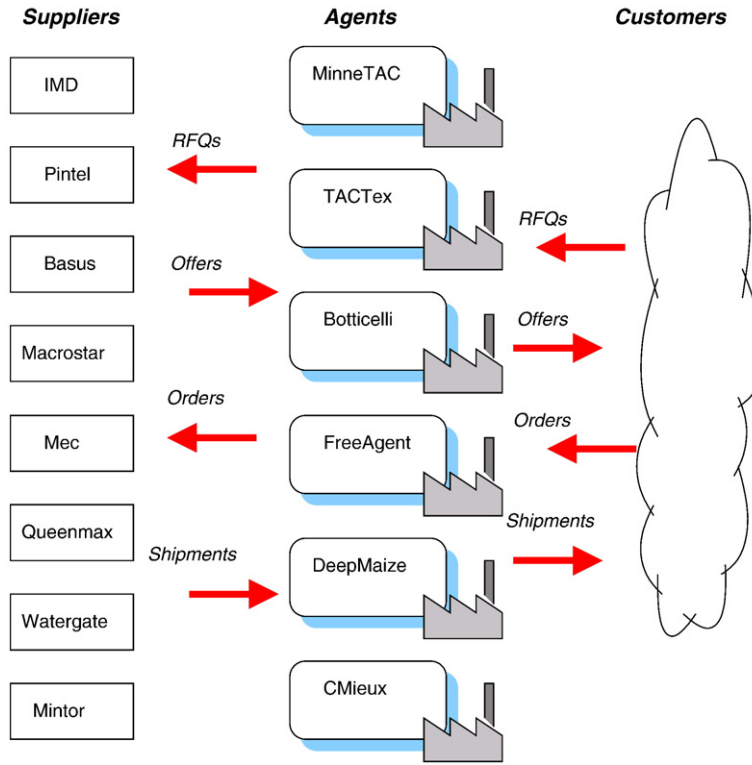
Suppliers

Agents

Customers

IMD

Pintel

Basus

Macrostar

Mec

Queenmax

Watergate

Mintor

MinneTAC

TACTex

Botticelli

FreeAgent

DeepMaize

CMieux

RFQs

Offers

Orders

Shipments

RFQs

Offers

Orders

Shipments